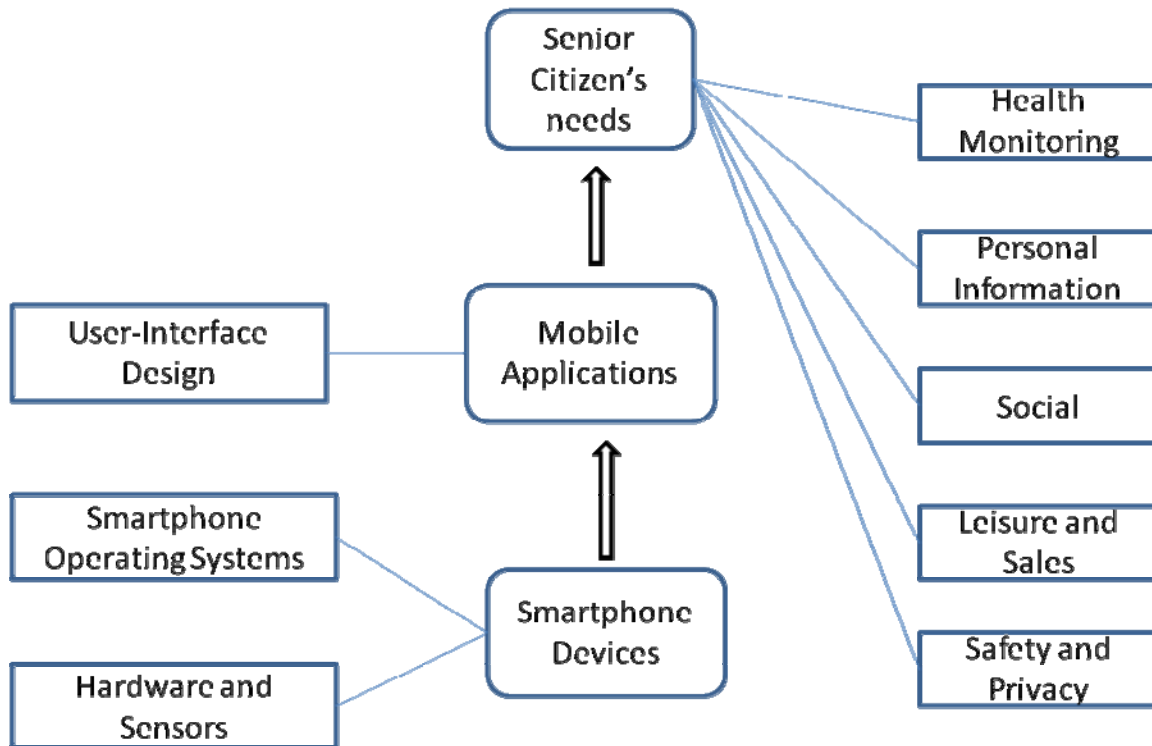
Senior Citizen's needs

Health Monitoring

Personal Information

User-Interface Design

Mobile Applications

Social

Smartphone Operating Systems

Leisure and Sales

Smartphone Devices

Safety and Privacy

Hardware and Sensors